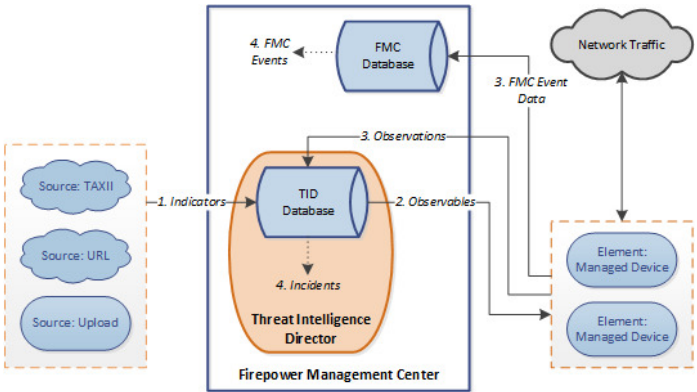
4. FMC Events

FMC Database

Network Traffic

3. FMC Event Data

3. Observations

Source: TAXII

1. Indicators

TID Database

2. Observables

Source: URL

4. Incidents

Element: Managed Device

Source: Upload

Threat Intelligence Director

Element: Managed Device

Firepower Management Center